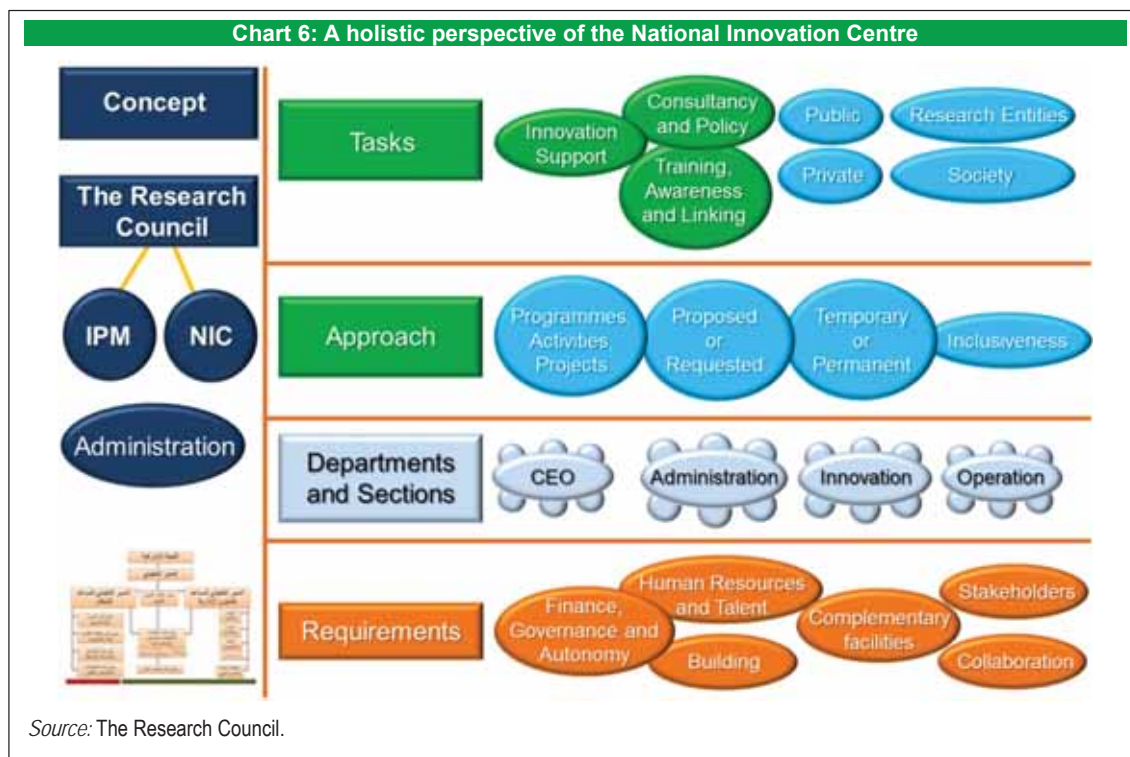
Chart 6: A holistic perspective of the National Innovation Centre

Concept

The Research Council

IPM

NIC

Administration

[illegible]

Tasks

Innovation Support

Consultancy and Policy

Training, Awareness and Linking

Public

Research Entities

Private

Society

Approach

Programmes Activities Projects

Proposed or Requested

Temporary or Permanent

Inclusiveness

Departments and Sections

CEO

Administration

Innovation

Operation

Requirements

Finance, Governance and Autonomy

Human Resources and Talent

Building

Complementary facilities

Stakeholders

Collaboration

Source: The Research Council.